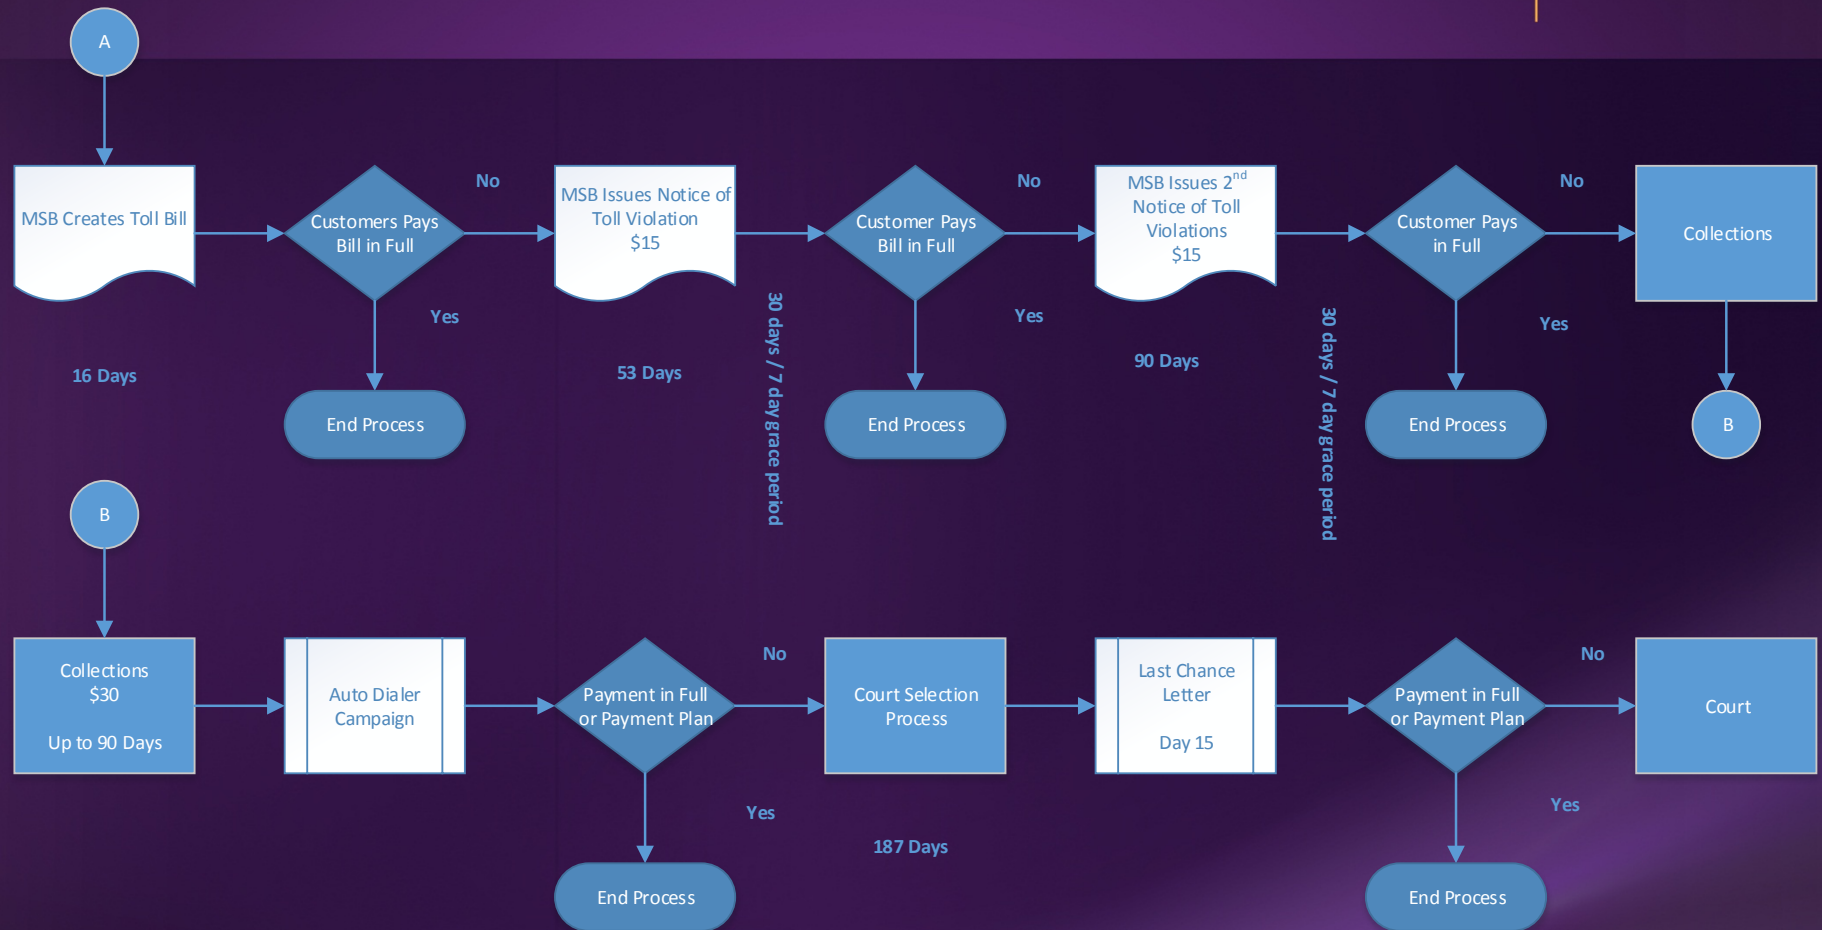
A

MSB Creates Toll Bill

Customers Pays Bill in Full

No

Yes

End Process

16 Days

MSB Issues Notice of Toll Violation $15

53 Days

30 days / 7 day grace period

Customer Pays Bill in Full

No

Yes

End Process

MSB Issues 2$^{nd}$ Notice of Toll Violations $15

90 Days

30 days / 7 day grace period

Customer Pays in Full

No

Yes

End Process

Collections

B

B

Collections $30

Up to 90 Days

Auto Dialer Campaign

Payment in Full or Payment Plan

No

Yes

End Process

Court Selection Process

187 Days

Last Chance Letter

Day 15

Payment in Full or Payment Plan

No

Yes

End Process

Court